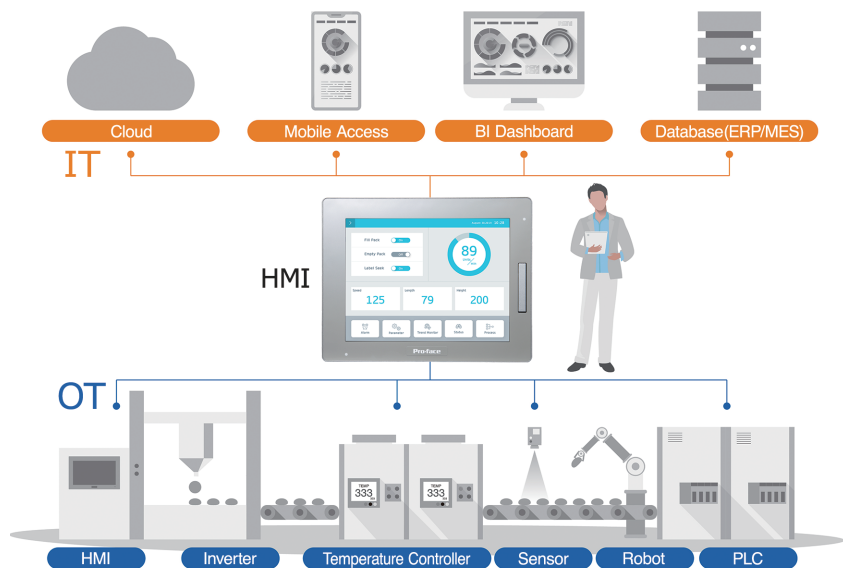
Cloud

Mobile Access

BI Dashboard

Database(ERP/MES)

IT

HMI

Fill Pack ON

Empty Pack Off

Label Sent ON

89

Speed 125

Length 79

Height 200

Pro-face

OT

TEMP 333

TEMP 333

HMI

Inverter

Temperature Controller

Sensor

Robot

PLC